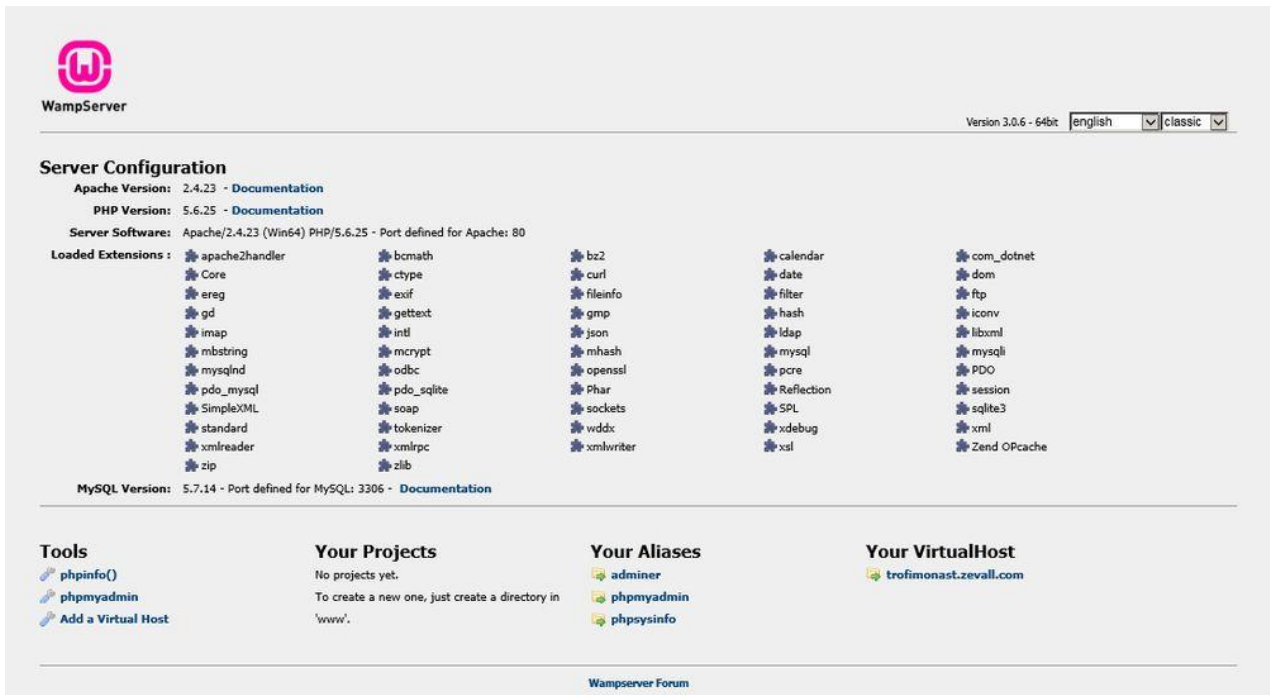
WampServer

Version 3.0.6 - 64bit english classic

Server Configuration

Apache Version: 2.4.23 - Documentation

PHP Version: 5.6.25 - Documentation

Server Software: Apache/2.4.23 (Win64) PHP/5.6.25 - Port defined for Apache: 80

Loaded Extensions :

| | | | | |
|---|---|---|---|---|
| apache2handler | bcmath | bz2 | calendar | com_dotnet |
| Core | ctype | curl | date | dom |
| ereg | exif | fileinfo | filter | ftp |
| gd | gettext | gmp | hash | iconv |
| imap | intl | json | ldap | libxml |
| mbstring | mcrypt | mhash | mysql | mysqli |
| mysqlnd | odbc | openssl | pcre | PDO |
| pdo_mysql | pdo_sqlite | Phar | Reflection | session |
| SimpleXML | soap | sockets | SPL | sqlite3 |
| standard | tokenizer | wddx | xdebug | xml |
| xmlreader | xmlrpc | xmlwriter | xsl | Zend OPcache |
| zip | zlib | | | |

MySQL Version: 5.7.14 - Port defined for MySQL: 3306 - Documentation

Tools
phpinfo()
phpmyadmin
Add a Virtual Host

Your Projects
No projects yet.
To create a new one, just create a directory in 'www'.

Your Aliases
adminer
phpmyadmin
phpsysinfo

Your VirtualHost
trofimonast.zevall.com

Wampserver Forum